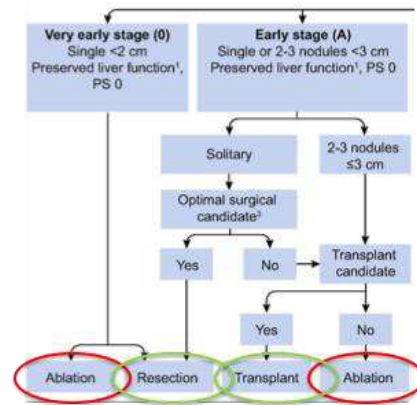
Very early stage (0)
Single <2 cm
Preserved liver function¹, PS 0

Early stage (A)
Single or 2-3 nodules <3 cm
Preserved liver function¹, PS 0

Solitary

2-3 nodules ≤3 cm

Optimal surgical candidate³

Yes

No

Transplant candidate

Yes

No

Ablation

Resection

Transplant

Ablation